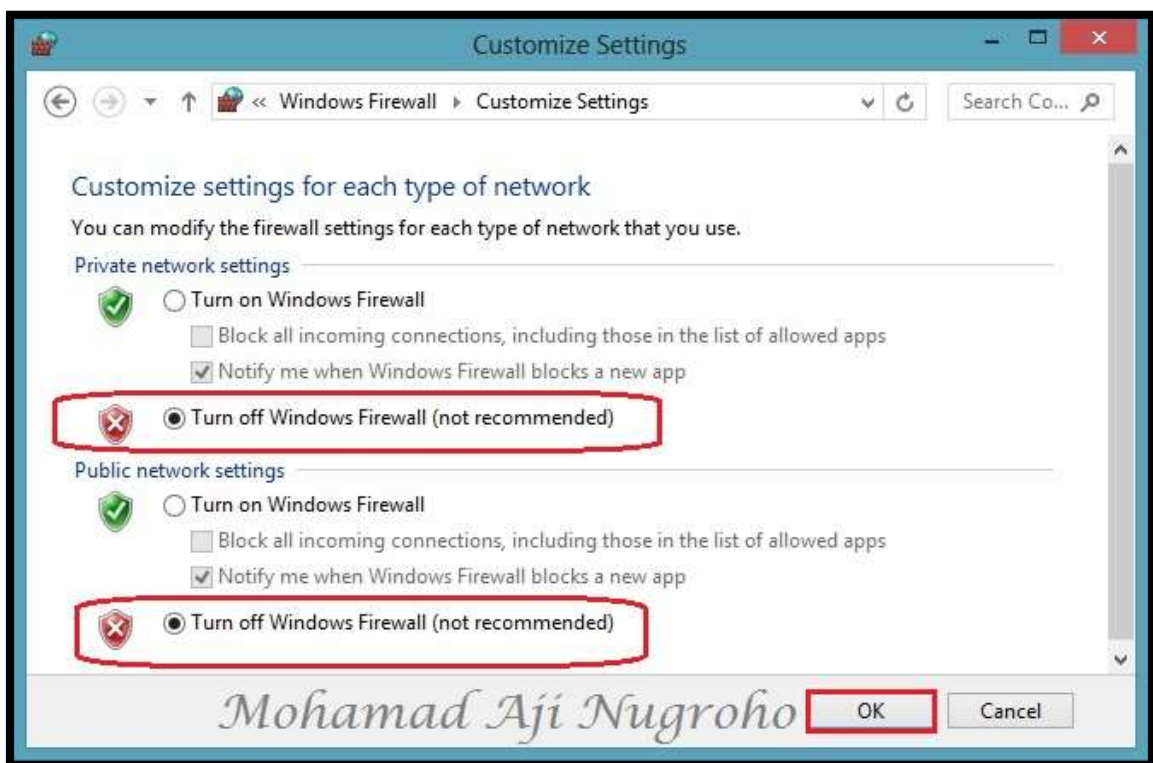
Customize Settings

« Windows Firewall ▸ Customize Settings

Search Co...

Customize settings for each type of network

You can modify the firewall settings for each type of network that you use.

Private network settings

Turn on Windows Firewall

Block all incoming connections, including those in the list of allowed apps

Notify me when Windows Firewall blocks a new app

Turn off Windows Firewall (not recommended)

Public network settings

Turn on Windows Firewall

Block all incoming connections, including those in the list of allowed apps

Notify me when Windows Firewall blocks a new app

Turn off Windows Firewall (not recommended)

Mohamad Aji Nugroho

OK

Cancel